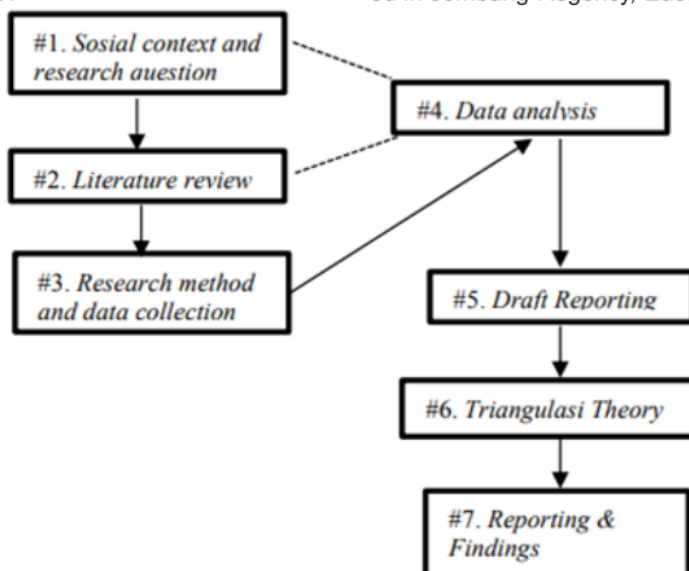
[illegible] Temanggung Regency, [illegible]

#1. Sosial context and research auestion

#2. Literature review

#3. Research method and data collection

#4. Data analysis

#5. Draft Reporting

#6. Triangulasi Theory

#7. Reporting & Findings